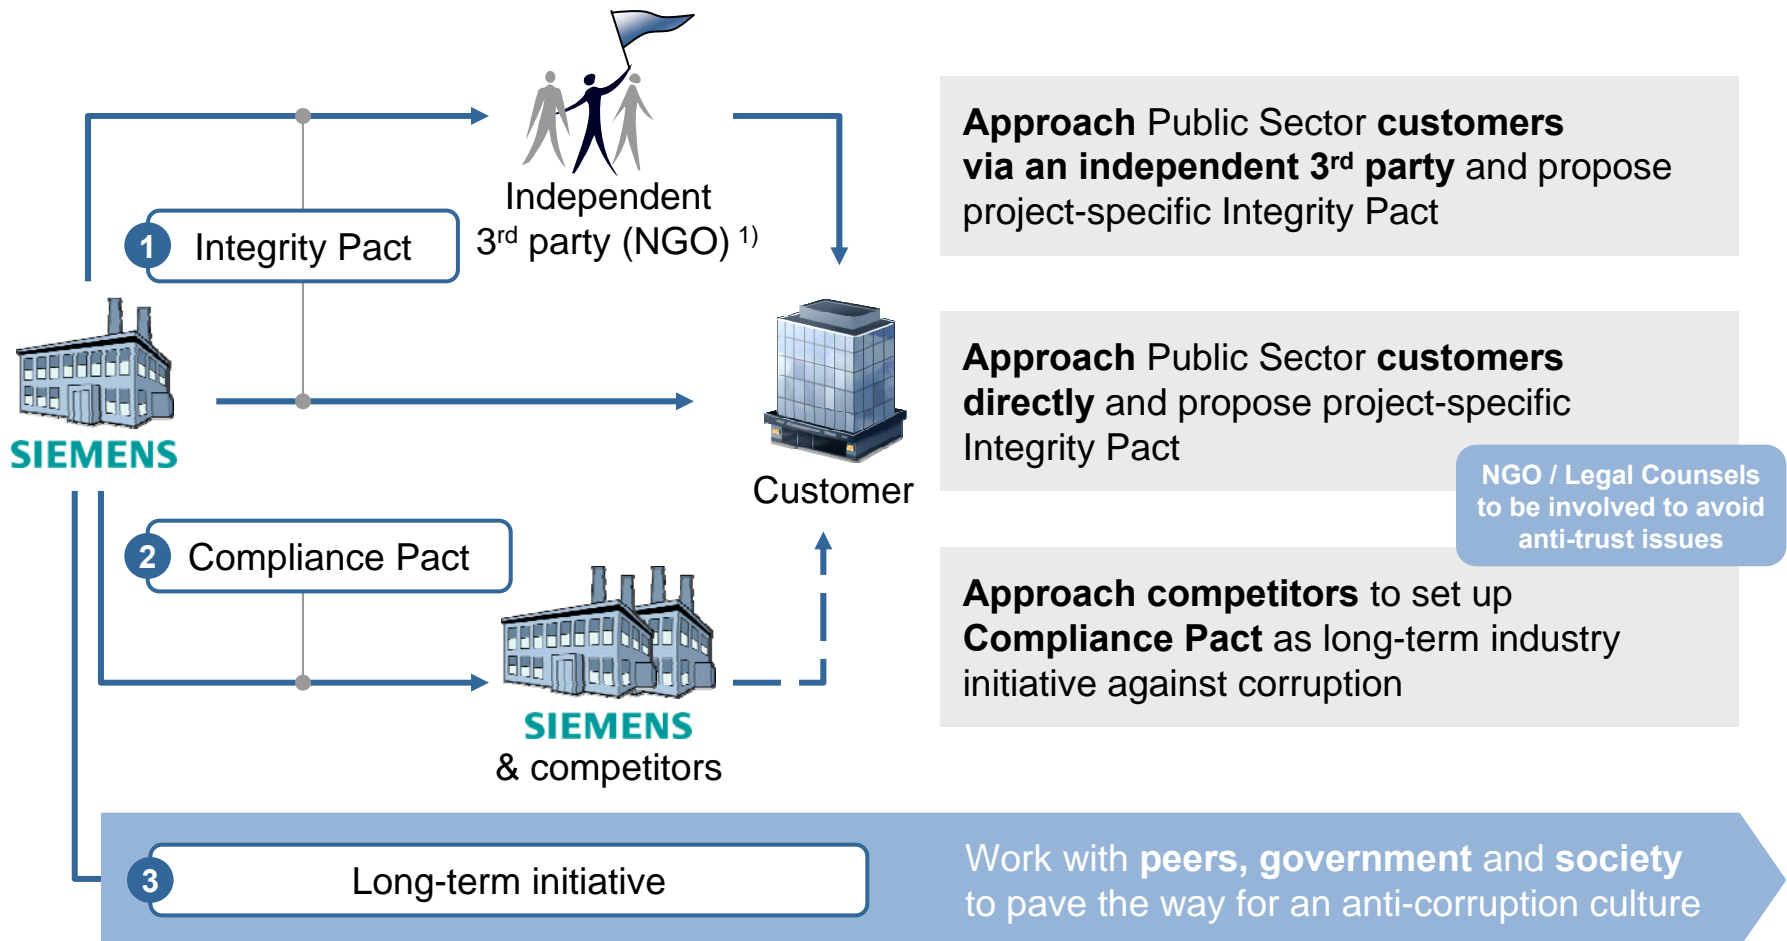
Independent
3$^{rd}$ party (NGO) $^{1)}$

1 Integrity Pact

SIEMENS

Customer

2 Compliance Pact

SIEMENS
& competitors

3 Long-term initiative

**Approach** Public Sector **customers via an independent 3$^{rd}$ party** and propose project-specific Integrity Pact

**Approach** Public Sector **customers directly** and propose project-specific Integrity Pact

NGO / Legal Counsels to be involved to avoid anti-trust issues

**Approach competitors** to set up **Compliance Pact** as long-term industry initiative against corruption

Work with **peers, government** and **society** to pave the way for an anti-corruption culture